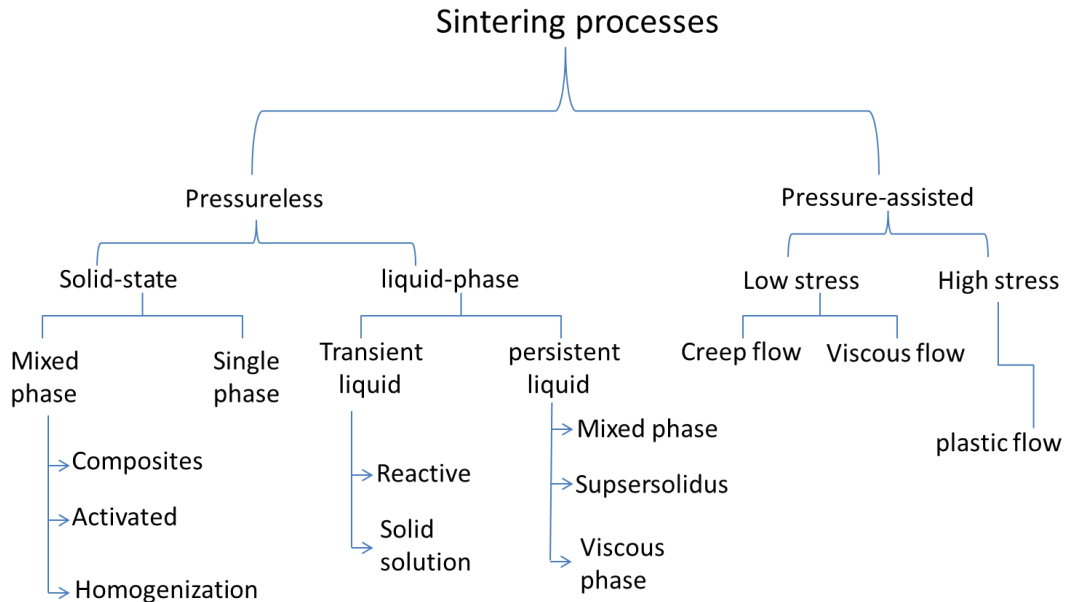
Sintering processes

Pressureless

Pressure-assisted

Solid-state

liquid-phase

Low stress

High stress

Mixed phase

Single phase

Transient liquid

persistent liquid

Creep flow

Viscous flow

Composites

Activated

Homogenization

Reactive

Solid solution

Mixed phase

Supsersolidus

Viscous phase

plastic flow